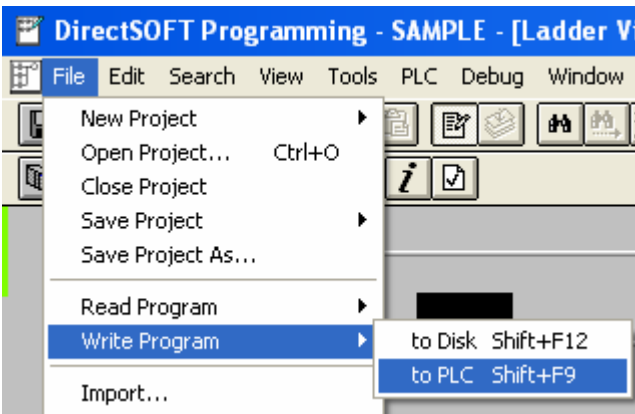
DirectSOFT Programming - SAMPLE - [Ladder V

File Edit Search View Tools PLC Debug Window

New Project
Open Project... Ctrl+O
Close Project
Save Project
Save Project As...

Read Program
Write Program

Import...

to Disk Shift+F12
to PLC Shift+F9